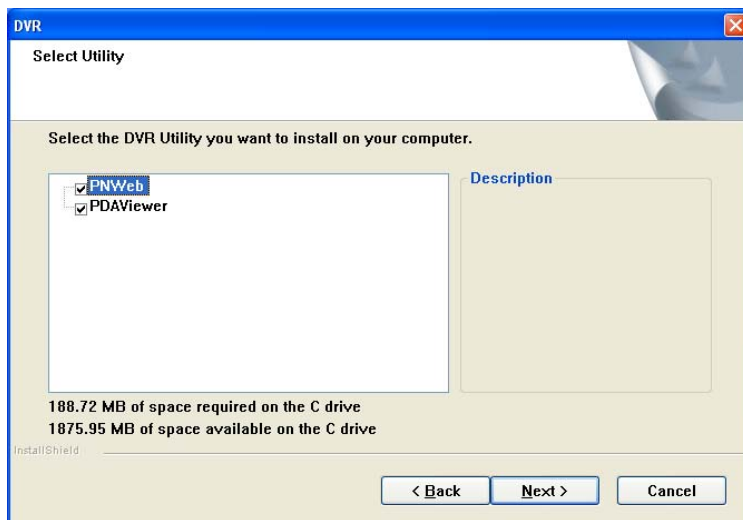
DVR

Select Utility

Select the DVR Utility you want to install on your computer.

PNWeb
PDAViewer

Description

188.72 MB of space required on the C drive
1875.95 MB of space available on the C drive

InstallShield

< Back
Next >
Cancel